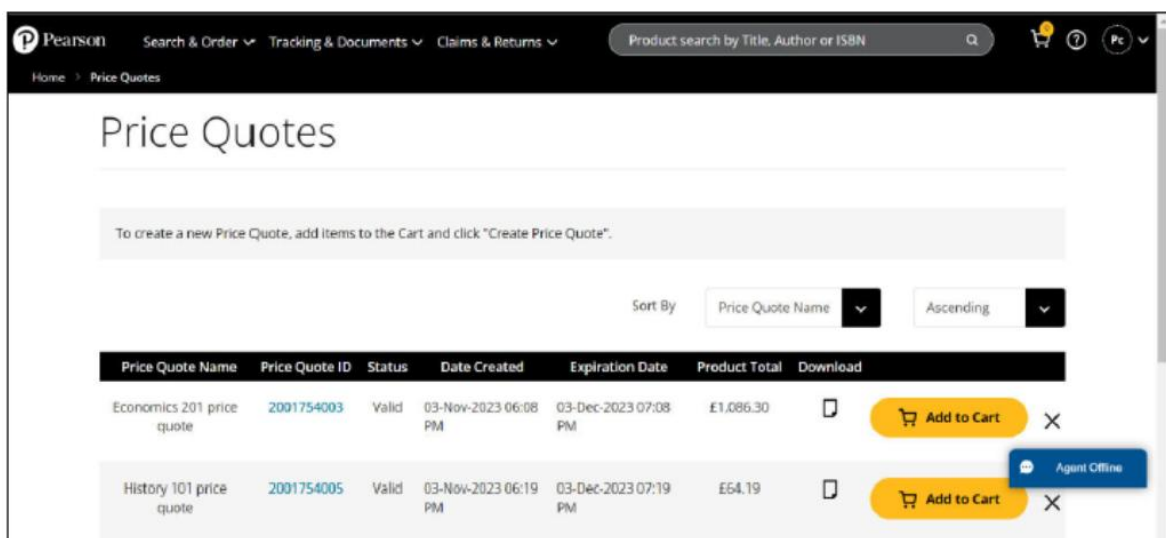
Pearson Search & Order Tracking & Documents Claims & Returns Product search by Title, Author or ISBN

Pc

Home > Price Quotes

Price Quotes

To create a new Price Quote, add items to the Cart and click "Create Price Quote".

Sort By Price Quote Name Ascending

| Price Quote Name | Price Quote ID | Status | Date Created | Expiration Date | Product Total | Download | | |
|---|---|---|---|---|---|---|---|---|
| Economics 201 price quote | 2001754003 | Valid | 03-Nov-2023 06:08 PM | 03-Dec-2023 07:08 PM | £1,086.30 | | Add to Cart | X |
| History 101 price quote | 2001754005 | Valid | 03-Nov-2023 06:19 PM | 03-Dec-2023 07:19 PM | £64.19 | | Add to Cart | X |

Agent Offline